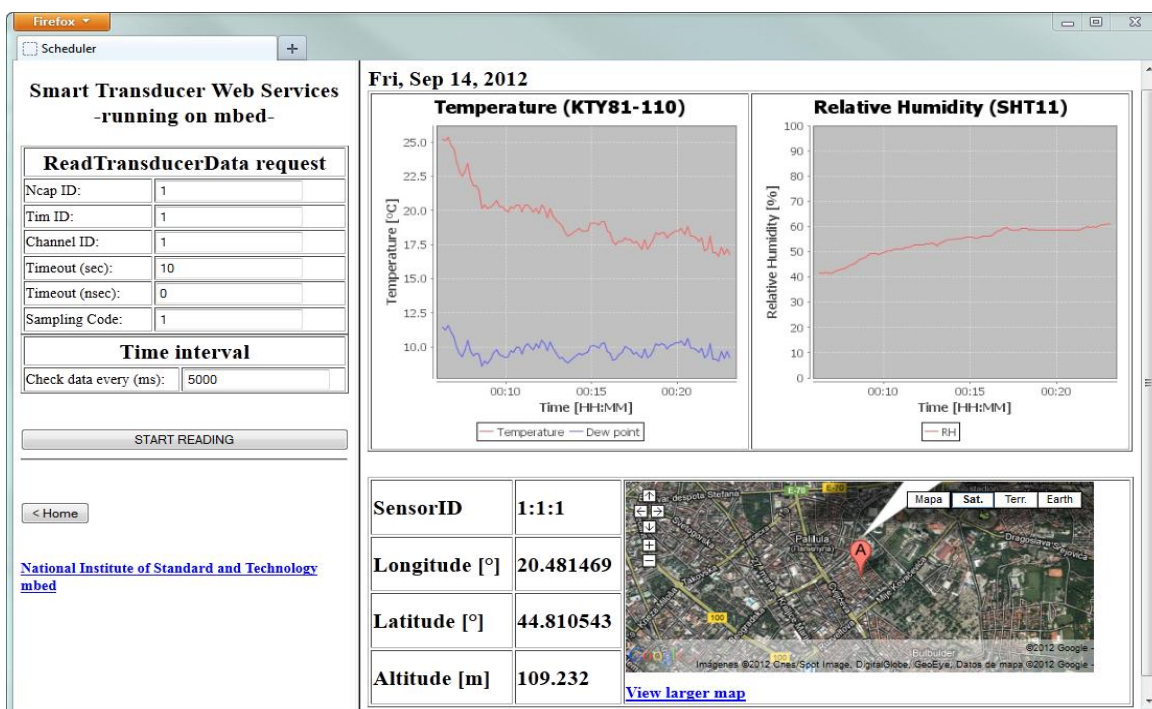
Firefox

Scheduler +

Smart Transducer Web Services -running on mbed-

ReadTransducerData request

| | |
|---|---|
| Ncap ID: | 1 |
| Tim ID: | 1 |
| Channel ID: | 1 |
| Timeout (sec): | 10 |
| Timeout (nsec): | 0 |
| Sampling Code: | 1 |

Time interval

| | |
|---|---|
| Check data every (ms): | 5000 |

START READING

< Home

National Institute of Standard and Technology

mbed

Fri, Sep 14, 2012

Temperature (KTY81-110)

Temperature [°C]

25.0
22.5
20.0
17.5
15.0
12.5
10.0

00:10 00:15 00:20

Time [HH:MM]

— Temperature — Dew point

Relative Humidity (SHT11)

Relative Humidity [%]

100
90
80
70
60
50
40
30
20
10
0

00:10 00:15 00:20

Time [HH:MM]

— RH

| | |
|---|---|
| SensorID | 1:1:1 |
| Longitude [°] | 20.481469 |
| Latitude [°] | 44.810543 |
| Altitude [m] | 109.232 |

Mapa Sat. Terr. Earth

Palilula

A

100

©2012 Google - Imágenes ©2012 Cnes/Spot Image, DigitalGlobe, GeoEye, Datos de mapa ©2012 Google -

View larger map